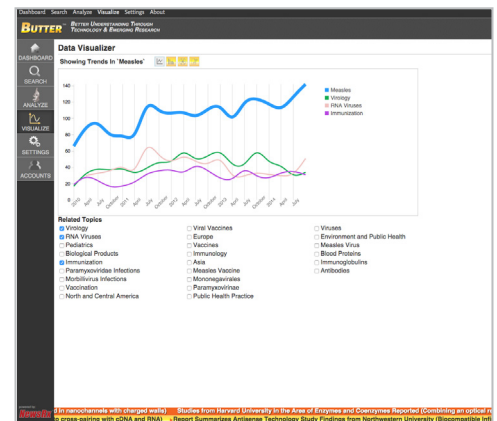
Dashboard Search Analyze Visualize Settings About

BUTTER™ BETTER UNDERSTANDING THROUGH TECHNOLOGY & EMERGING RESEARCH

DASHBOARD
SEARCH
ANALYZE
VISUALIZE
SETTINGS
ACCOUNTS

Data Visualizer

Showing Trends In 'Measles'

140
120
100
80
60
40
20
0

Measles
Virology
RNA Viruses
Immunization

Related Topics

| | | |
|---|---|---|
| Virology | Viral Vaccines | Viruses |
| RNA Viruses | Europe | Environment and Public Health |
| Pediatrics | Vaccines | Measles Virus |
| Biological Products | Immunology | Blood Proteins |
| Immunization | Asia | Immunoglobulins |
| Paramyxoviridae Infections | Measles Vaccine | Antibodies |
| Morbillivirus Infections | Mononegavirales | |
| Vaccination | Paramyxovirinae | |
| North and Central America | Public Health Practice | |

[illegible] nanochannels with charged walls) Studies from Harvard University in the Area of Enzymes and Coenzymes Reported (Combining an optical re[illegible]
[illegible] cross-pairing with cDNA and RNA) Report Summarizes Antisense Technology Study Findings from Northwestern University (Biocompatible Infi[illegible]